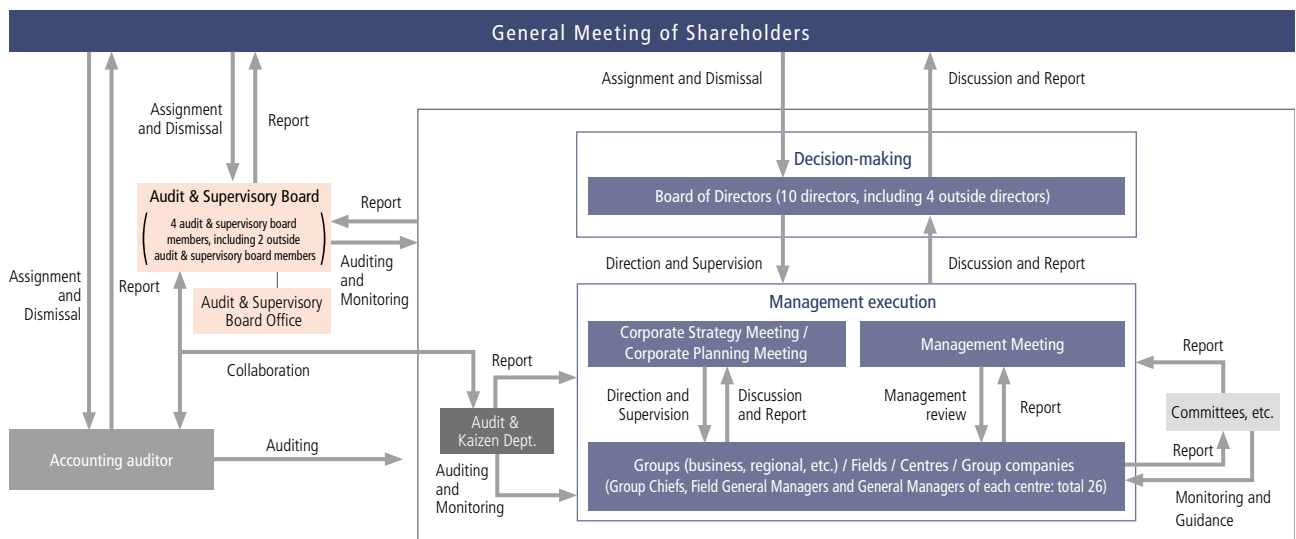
General Meeting of Shareholders

Assignment and Dismissal

Report

Assignment and Dismissal

Discussion and Report

Audit & Supervisory Board

( 4 audit & supervisory board members, including 2 outside audit & supervisory board members )

Report

Auditing and Monitoring

Decision-making

Board of Directors (10 directors, including 4 outside directors)

Assignment and Dismissal

Report

Audit & Supervisory Board Office

Direction and Supervision

Discussion and Report

Management execution

Collaboration

Report

Corporate Strategy Meeting / Corporate Planning Meeting

Management Meeting

Report

Direction and Supervision

Discussion and Report

Management review

Report

Committees, etc.

Audit & Kaizen Dept.

Accounting auditor

Auditing

Auditing and Monitoring

Groups (business, regional, etc.) / Fields / Centres / Group companies (Group Chiefs, Field General Managers and General Managers of each centre: total 26)

Report

Monitoring and Guidance